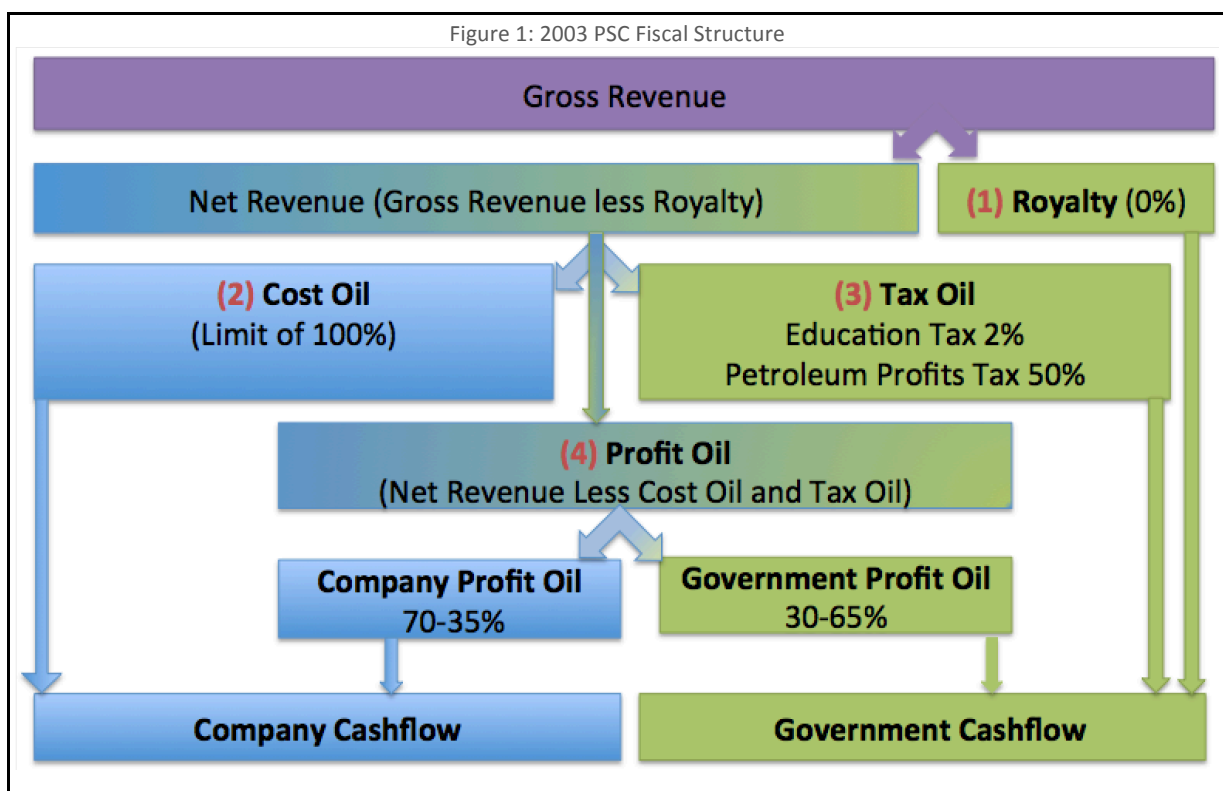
Figure 1: 2003 PSC Fiscal Structure

Gross Revenue

Net Revenue (Gross Revenue less Royalty)

(1) Royalty (0%)

(2) Cost Oil
(Limit of 100%)

(3) Tax Oil
Education Tax 2%
Petroleum Profits Tax 50%

(4) Profit Oil
(Net Revenue Less Cost Oil and Tax Oil)

Company Profit Oil
70-35%

Government Profit Oil
30-65%

Company Cashflow

Government Cashflow